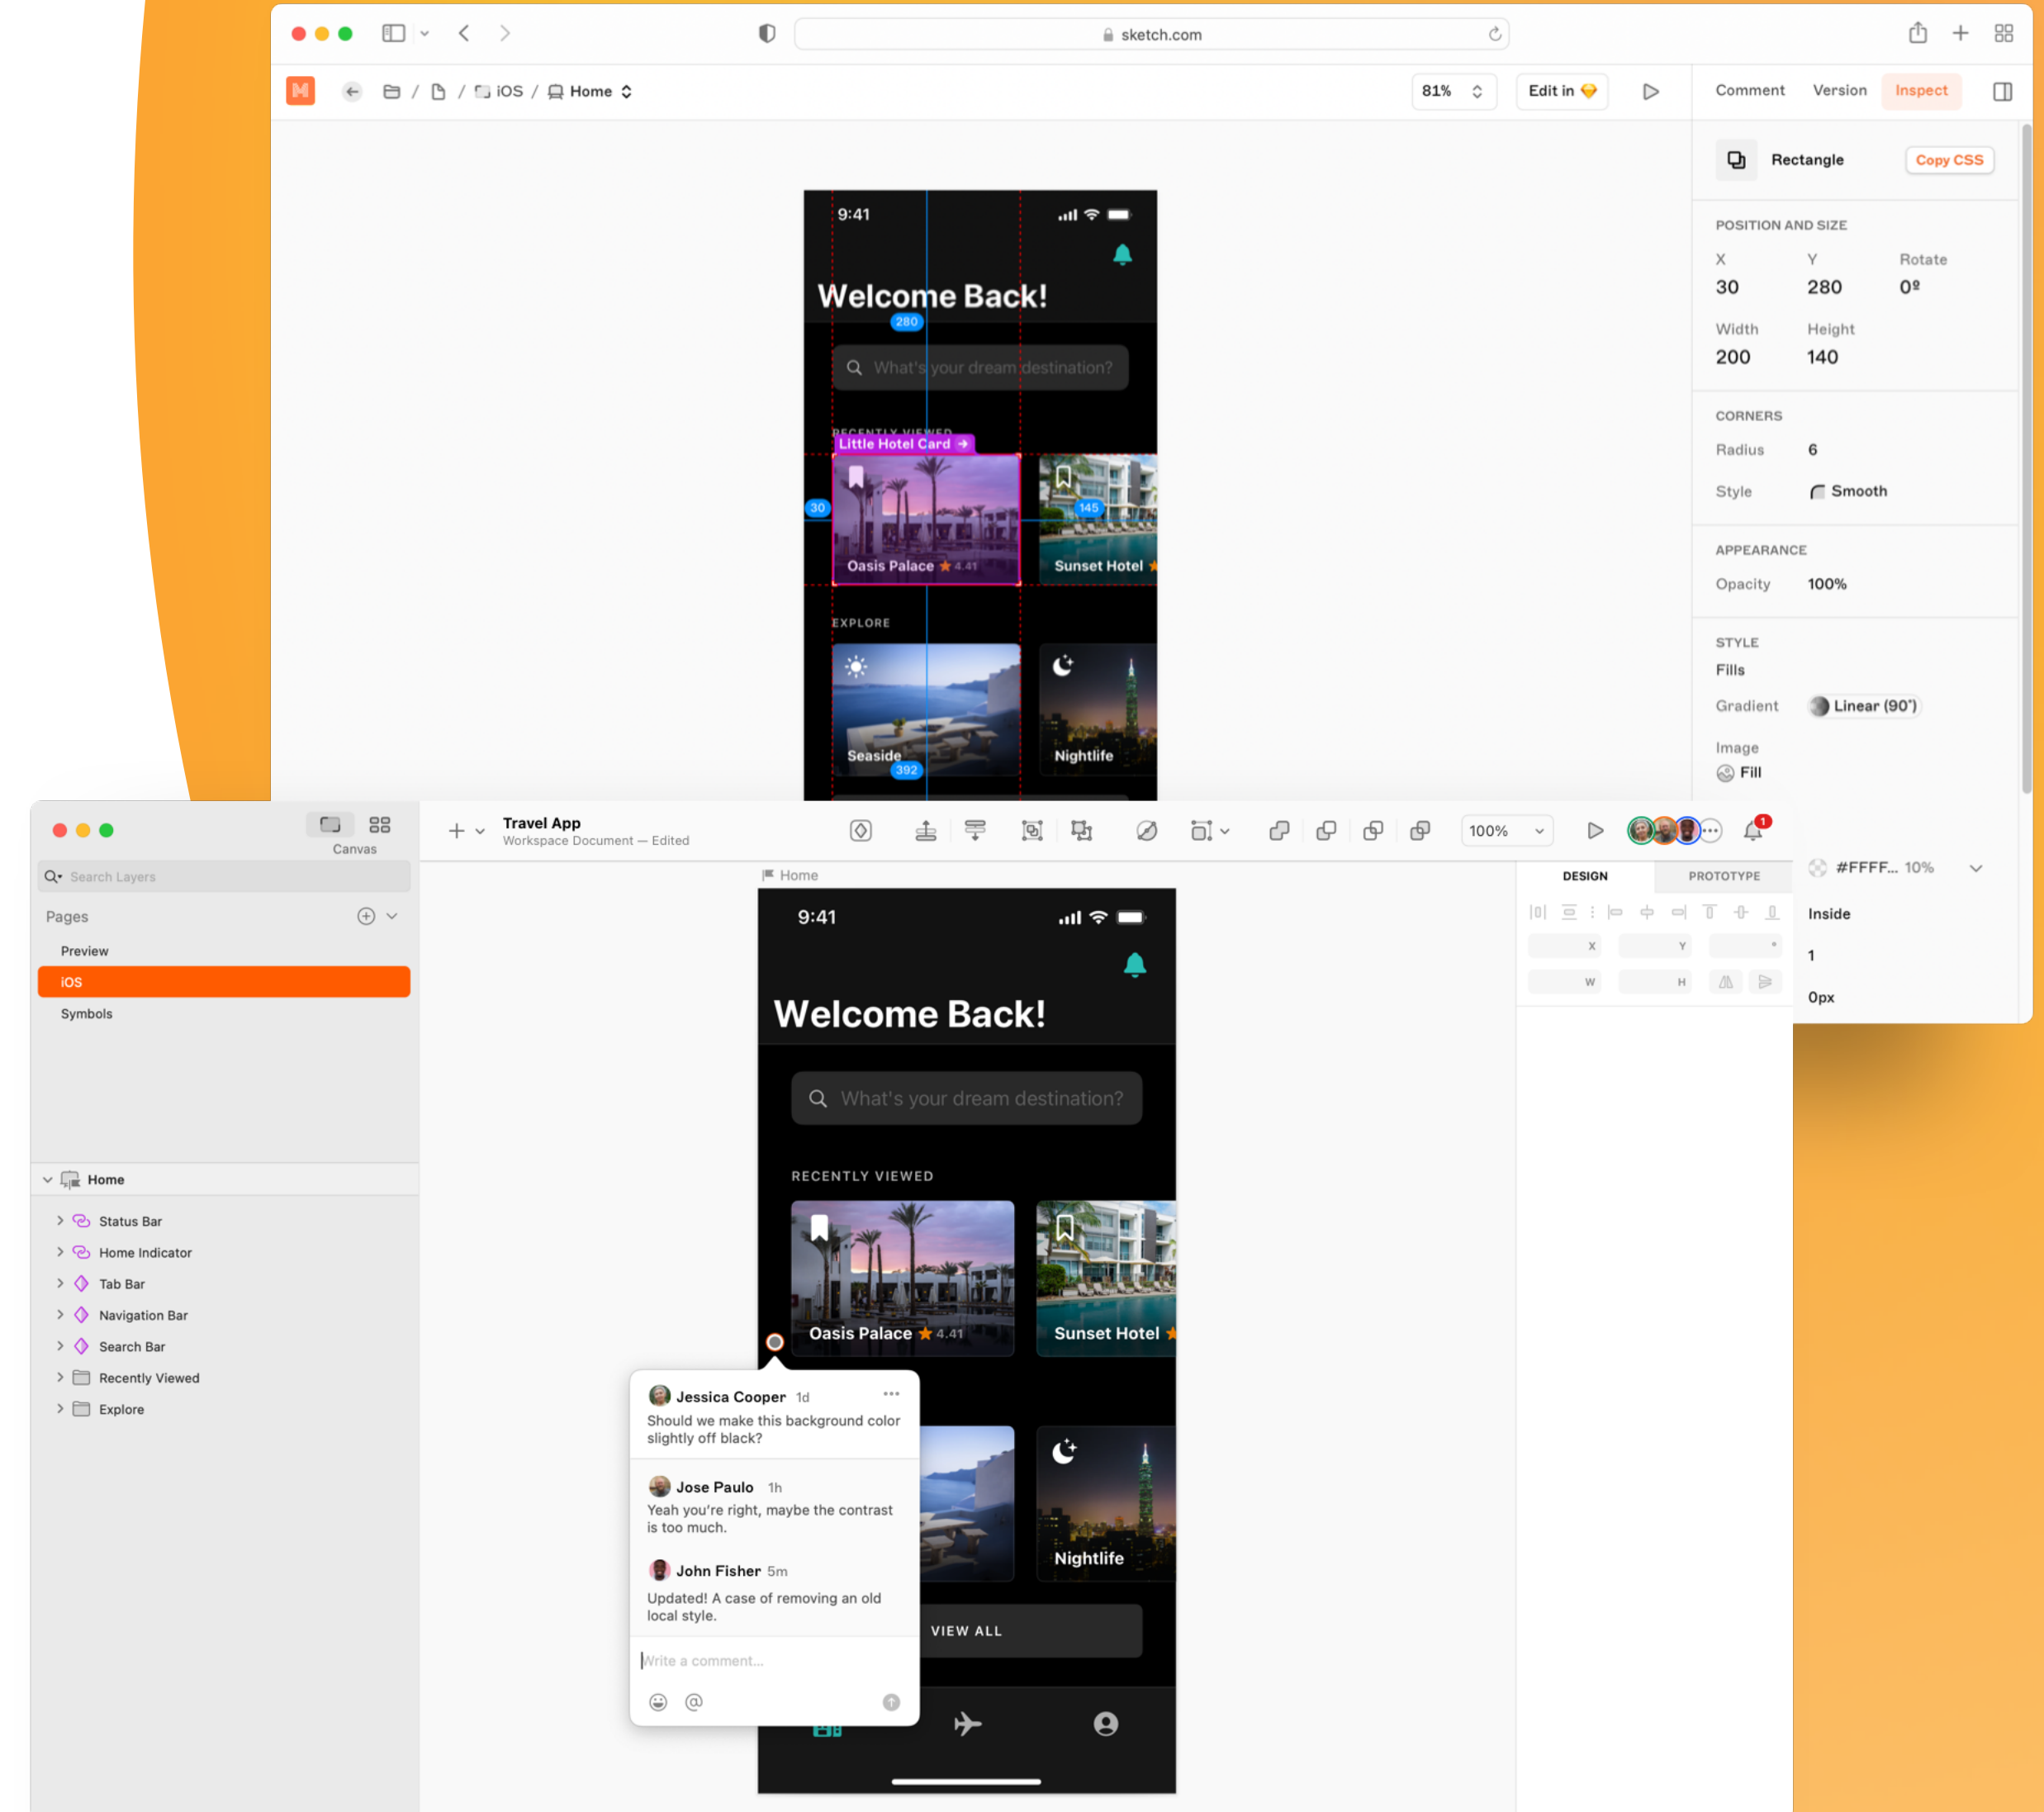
sketch.com

iOS / Home

81%

Edit in

Comment Version Inspect

Rectangle Copy CSS

POSITION AND SIZE

X 30
Y 280
Rotate 0º
Width 200
Height 140

CORNERS

Radius 6
Style Smooth

APPEARANCE

Opacity 100%

STYLE

Fills

Gradient Linear (90°)

Image
Fill

#FFFF... 10%

Inside

1

0px

9:41

Welcome Back!

280

What's your dream destination?

RECENTLY VIEWED

Little Hotel Card →

30

145

Oasis Palace ★ 4.41

Sunset Hotel ★

EXPLORE

Seaside

392

Nightlife

Canvas

Search Layers

Pages

Preview

iOS

Symbols

Home

Status Bar

Home Indicator

Tab Bar

Navigation Bar

Search Bar

Recently Viewed

Explore

Travel App
Workspace Document — Edited

100%

1

DESIGN PROTOTYPE

X Y W H

Home

9:41

Welcome Back!

What's your dream destination?

RECENTLY VIEWED

Oasis Palace ★ 4.41

Sunset Hotel ★

Nightlife

VIEW ALL

Jessica Cooper 1d
Should we make this background color slightly off black?

Jose Paulo 1h
Yeah you're right, maybe the contrast is too much.

John Fisher 5m
Updated! A case of removing an old local style.

Write a comment...